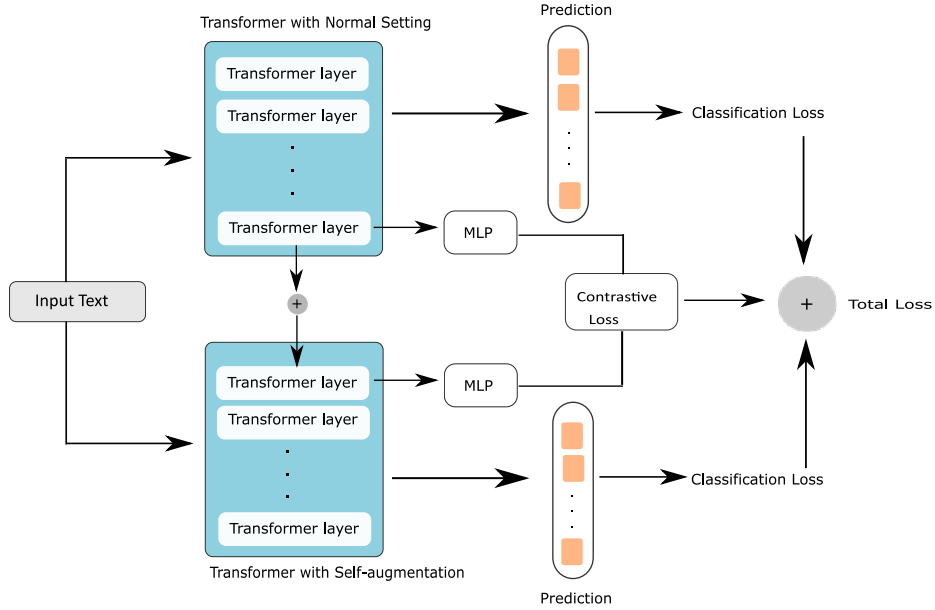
Transformer with Normal Setting

Transformer layer
Transformer layer
Transformer layer

Prediction

Classification Loss

Input Text

MLP

Contrastive Loss

+

Total Loss

+

MLP

Transformer layer
Transformer layer
Transformer layer

Classification Loss

Transformer with Self-augmentation

Prediction